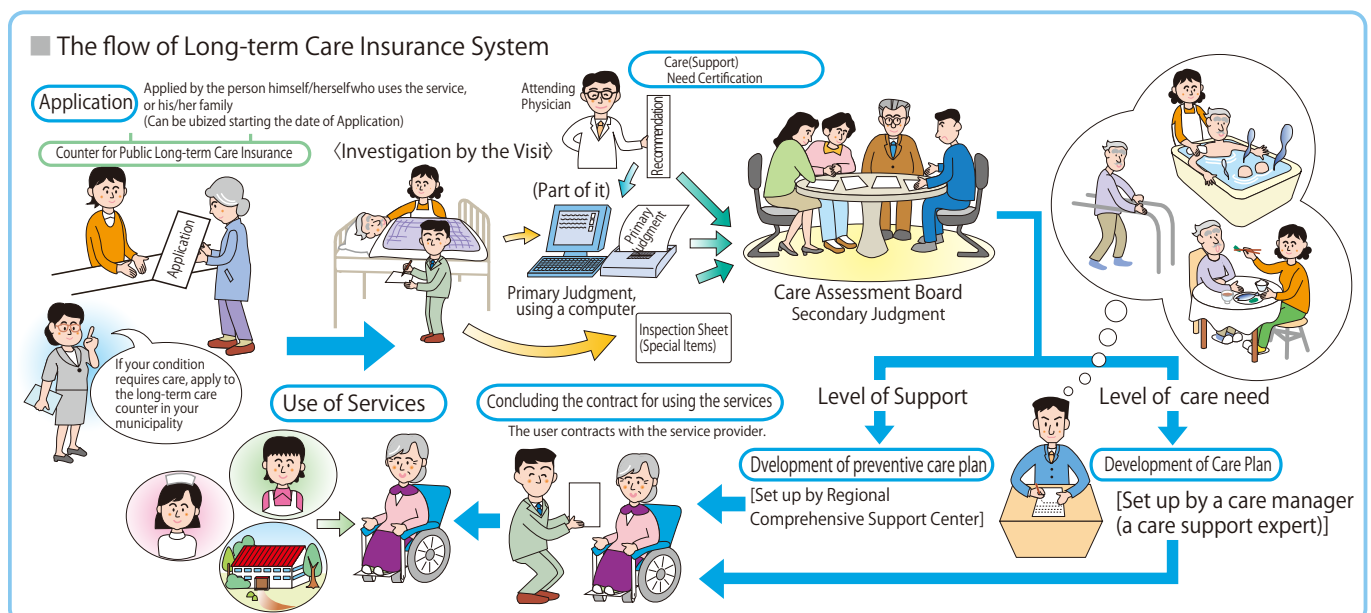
The flow of Long-term Care Insurance System

Application

Applied by the person himself/herselfwho uses the service, or his/her family
(Can be ubized starting the date of Application)

Counter for Public Long-term Care Insurance

Application

If your condition requires care, apply to the long-term care counter in your municipality

〈Investigation by the Visit〉

Attending Physician

Recommendation

Care(Support) Need Certification

(Part of it)

Primary Judgment

Primary Judgment, using a computer

Inspection Sheet (Special Items)

Care Assessment Board
Secondary Judgment

Level of Support

Level of care need

Use of Services

Concluding the contract for using the services

The user contracts with the service provider.

Dvelopment of preventive care plan

[Set up by Regional Comprehensive Support Center]

Development of Care Plan

[Set up by a care manager (a care support expert)]